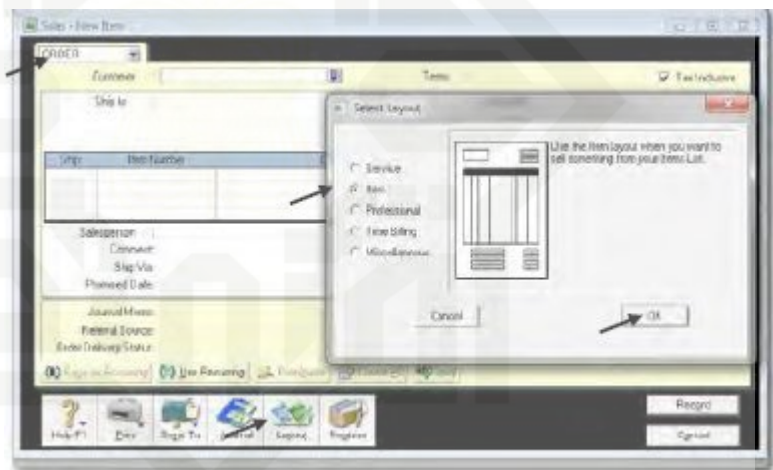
Sales - New Item

ORDER

Customer

Terms

Tax Inclusive

Ship to

Ship

Item Number

Salesperson:

Comment:

Ship Via:

Promised Date:

Journal Memo:

Referral Source:

Order Delivery Status:

Register

Use Recurring

Register

Record

Cancel

Help F1

Print

Send To

Journal

Layout

Register

Select Layout

Service

Item

Professional

Time Billing

Miscellaneous

Use the Item layout when you want to sell something from your Items List.

Cancel

OK